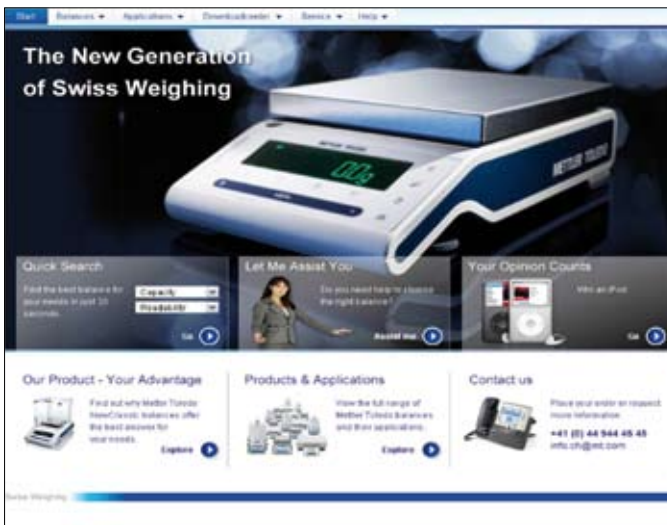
Start Balances ▾ Applications ▾ Downloadcenter ▾ Service ▾ Help ▾

The New Generation of Swiss Weighing

METTLER TOLEDO

0.0g

Quick Search

Find the best balance for your needs in just 30 seconds.

Capacity

Readability

Go

Let Me Assist You

Do you need help to choose the right balance?

Assist me

Your Opinion Counts

Win an iPod

Go

Our Product - Your Advantage

Find out why Mettler Toledo NewClassic balances offer the best answer for your needs.

Explore

Products & Applications

View the full range of Mettler Toledo balances and their applications.

Explore

Contact us

Place your order or request more information

+41 (0) 44 944 45 45

info.ch@mt.com

Swiss Weighing